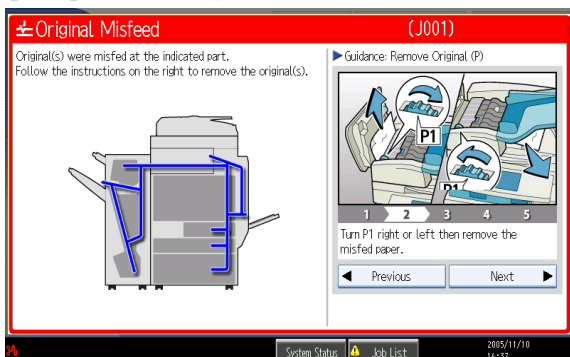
Original Misfeed (J001)

Original(s) were misfed at the indicated part.
Follow the instructions on the right to remove the original(s).

▶Guidance: Remove Original (P)

P1

P1

1 2 3 4 5

Turn P1 right or left then remove the misfed paper.

◀ Previous

Next ▶

System Status

Job List

2005/11/10
16:37